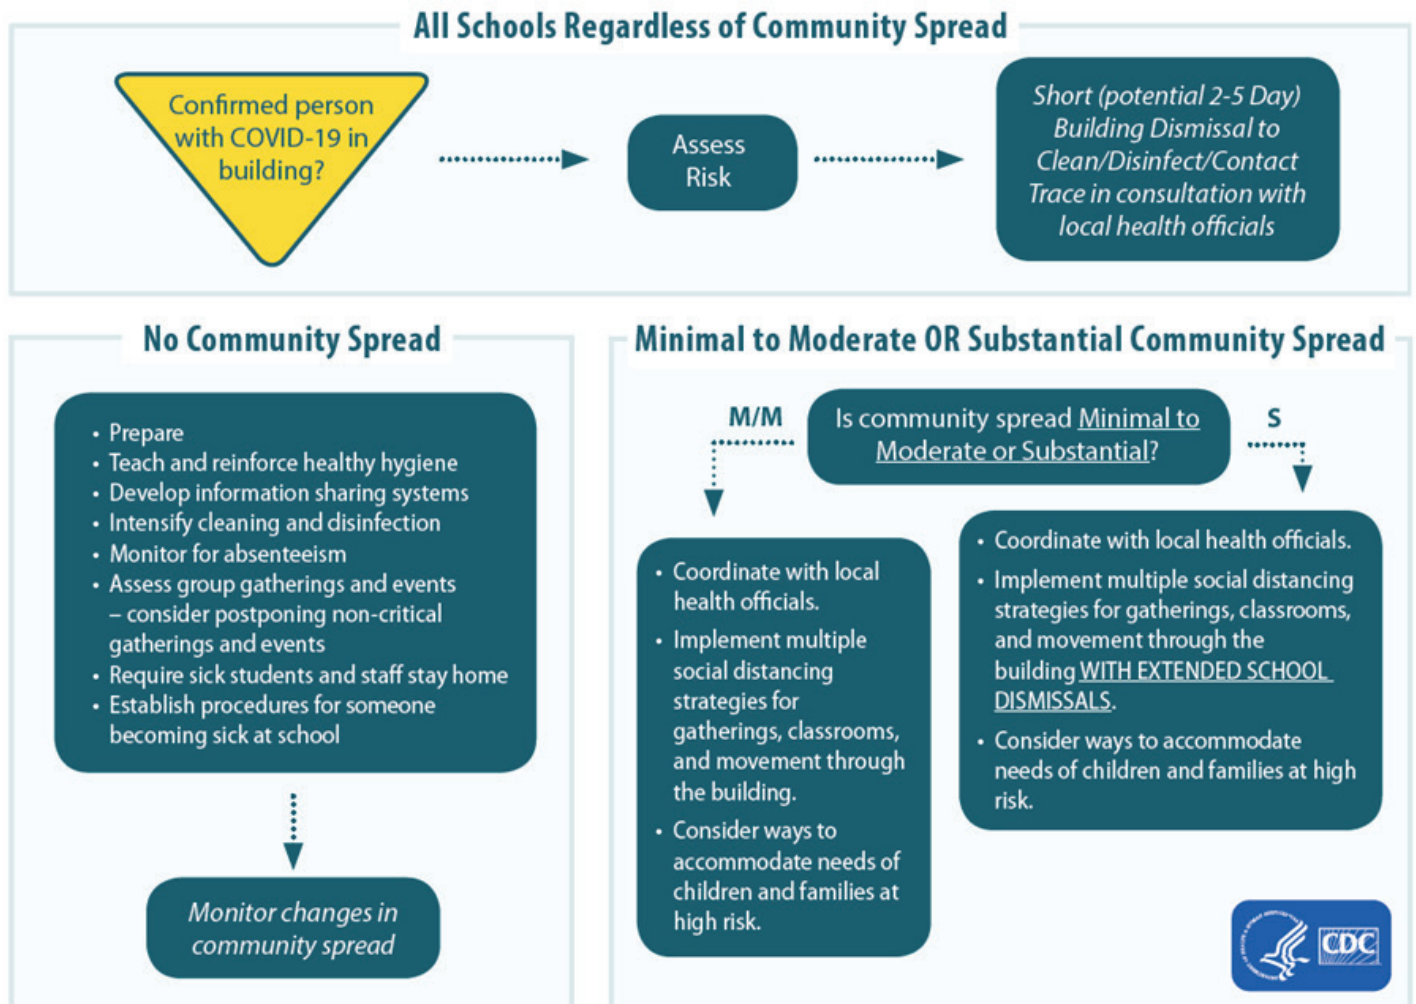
All Schools Regardless of Community Spread

Confirmed person with COVID-19 in building?

Assess Risk

Short (potential 2-5 Day) Building Dismissal to Clean/Disinfect/Contact Trace in consultation with local health officials

No Community Spread

- Prepare
- Teach and reinforce healthy hygiene
- Develop information sharing systems
- Intensify cleaning and disinfection
- Monitor for absenteeism
- Assess group gatherings and events – consider postponing non-critical gatherings and events
- Require sick students and staff stay home
- Establish procedures for someone becoming sick at school

Monitor changes in community spread

Minimal to Moderate OR Substantial Community Spread

M/M

Is community spread Minimal to Moderate or Substantial?

S

- Coordinate with local health officials.
- Implement multiple social distancing strategies for gatherings, classrooms, and movement through the building.
- Consider ways to accommodate needs of children and families at high risk.

- Coordinate with local health officials.
- Implement multiple social distancing strategies for gatherings, classrooms, and movement through the building WITH EXTENDED SCHOOL DISMISSALS.
- Consider ways to accommodate needs of children and families at high risk.

CDC